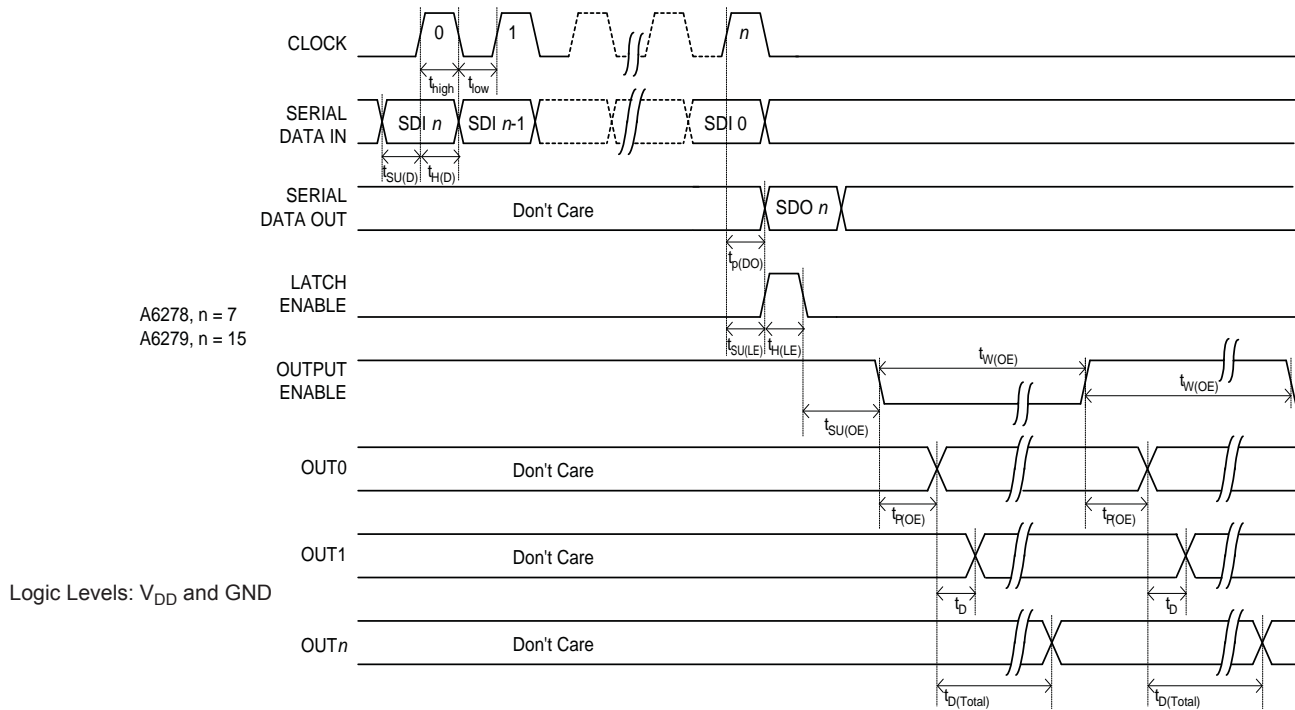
CLOCK
0
1
$n$
$t_{high}$ $t_{low}$
SERIAL DATA IN
SDI $n$
SDI $n$-1
SDI 0
$t_{SU(D)}$ $t_{H(D)}$
SERIAL DATA OUT
Don't Care
SDO $n$
$t_{p(DO)}$
LATCH ENABLE
A6278, n = 7
A6279, n = 15
$t_{SU(LE)}$ $t_{H(LE)}$
OUTPUT ENABLE
$t_{W(OE)}$
$t_{W(OE)}$
$t_{SU(OE)}$
OUT0
Don't Care
$t_{P(OE)}$
$t_{P(OE)}$
OUT1
Don't Care
Logic Levels: $V_{DD}$ and GND
$t_D$
$t_D$
OUT$n$
Don't Care
$t_{D(Total)}$
$t_{D(Total)}$